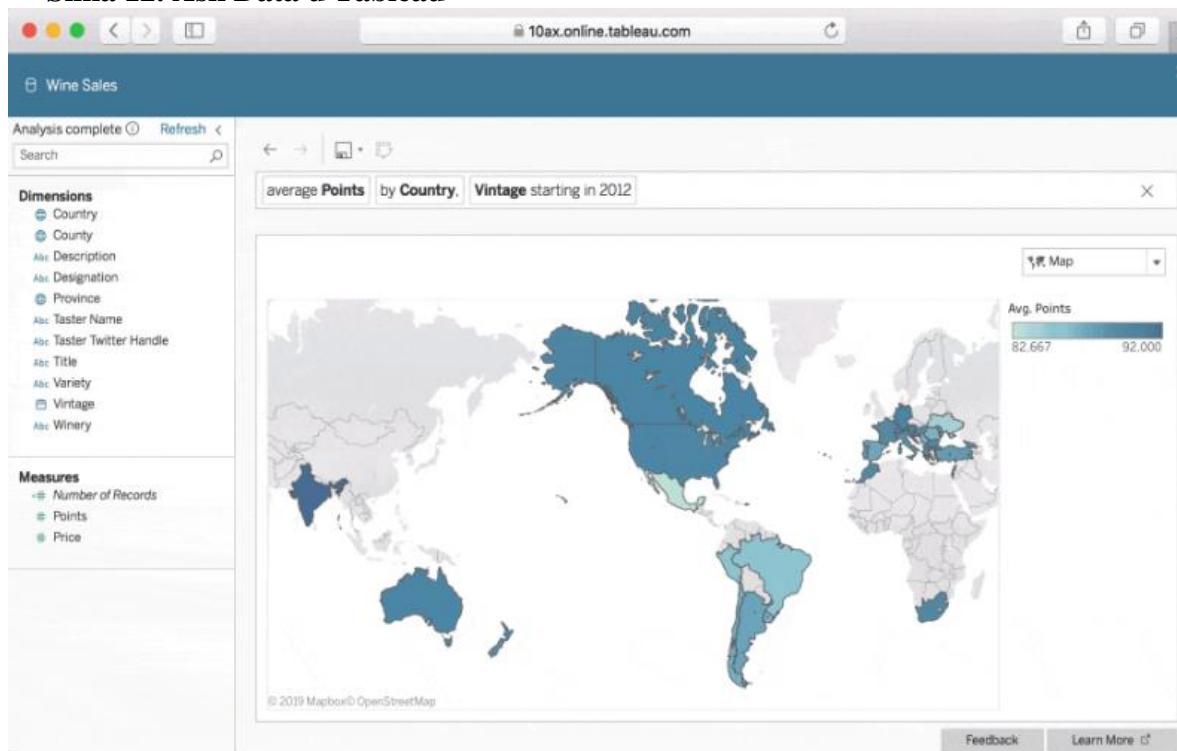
Slika 12: Ask Data u Tableau

10ax.online.tableau.com

Wine Sales

Analysis complete ⓘ Refresh <

Search

Dimensions
Country
County
Abc Description
Abc Designation
Province
Abc Taster Name
Abc Taster Twitter Handle
Abc Title
Abc Variety
Vintage
Abc Winery

Measures
Number of Records
Points
Price

average Points by Country, Vintage starting in 2012

Map

Avg. Points
82.667 92.000

© 2019 Mapbox© OpenStreetMap

Feedback
Learn More